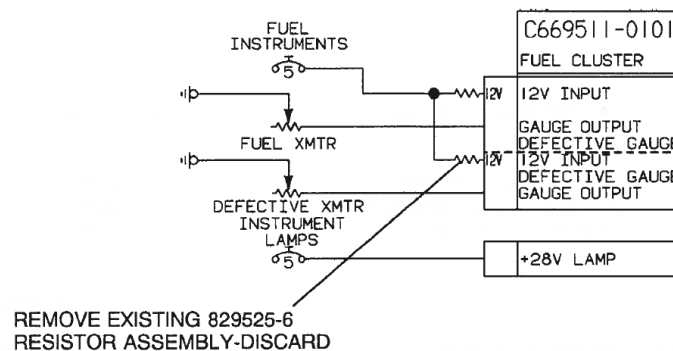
FUEL INSTRUMENTS
5
C669511-0101
FUEL CLUSTER
12V
12V INPUT
GAUGE OUTPUT
DEFECTIVE GAUG
FUEL XMTR
12V
12V INPUT
DEFECTIVE GAUG
GAUGE OUTPUT
DEFECTIVE XMTR
INSTRUMENT LAMPS
5
+28V LAMP
REMOVE EXISTING 829525-6
RESISTOR ASSEMBLY-DISCARD